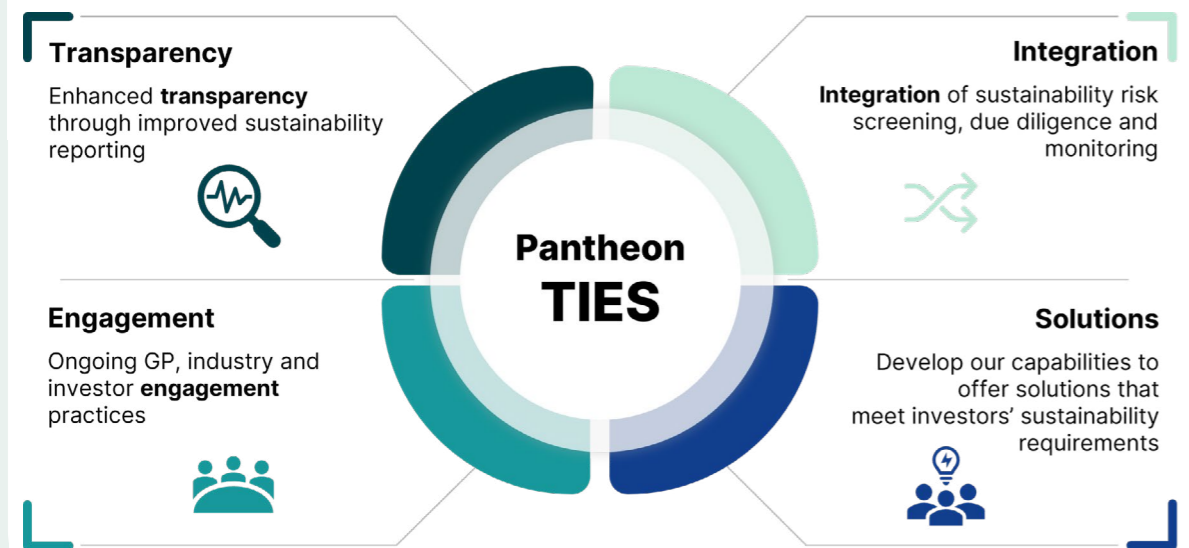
Transparency

Enhanced **transparency** through improved sustainability reporting

Integration

**Integration** of sustainability risk screening, due diligence and monitoring

Pantheon
TIES

Engagement

Ongoing GP, industry and investor **engagement** practices

Solutions

Develop our capabilities to offer solutions that meet investors' sustainability requirements